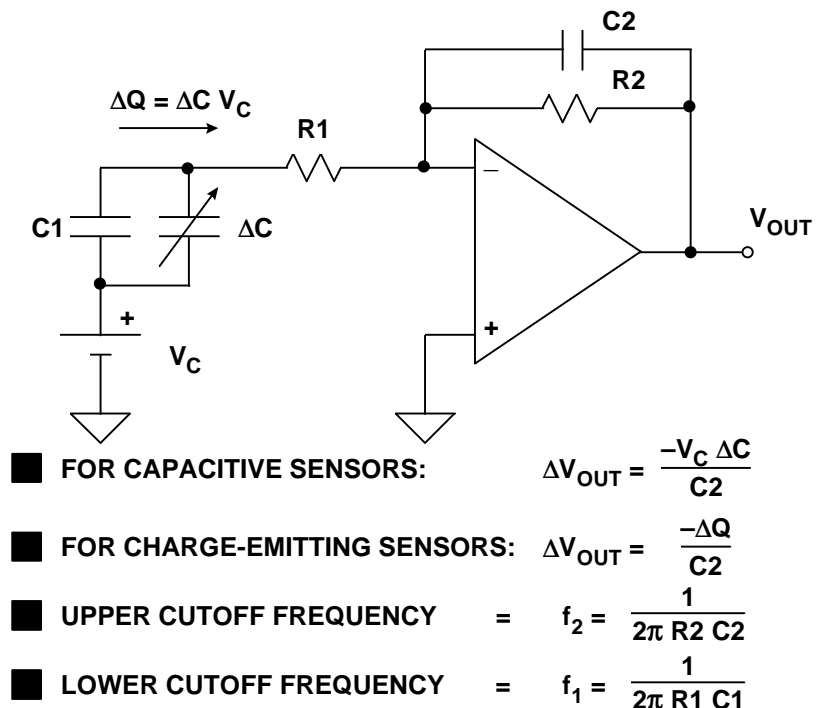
C2

R2

$\Delta Q = \Delta C\ V_C$

R1

–

C1

$\Delta C$

$V_{OUT}$

+

+

$V_C$

FOR CAPACITIVE SENSORS: $\Delta V_{OUT} = \frac{-V_C\ \Delta C}{C2}$

FOR CHARGE-EMITTING SENSORS: $\Delta V_{OUT} = \frac{-\Delta Q}{C2}$

UPPER CUTOFF FREQUENCY = $f_2 = \frac{1}{2\pi\ R2\ C2}$

LOWER CUTOFF FREQUENCY = $f_1 = \frac{1}{2\pi\ R1\ C1}$